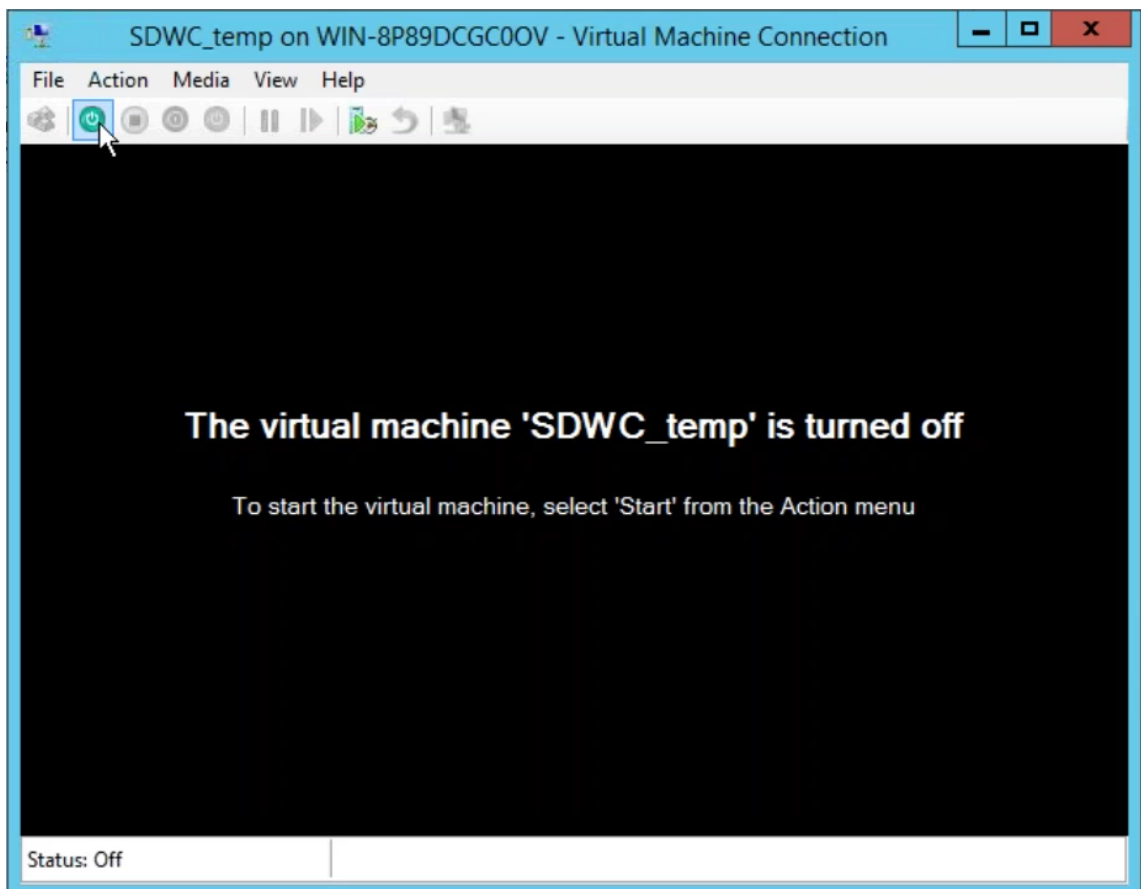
SDWC_temp on WIN-8P89DCGC0OV - Virtual Machine Connection

File Action Media View Help

The virtual machine 'SDWC_temp' is turned off

To start the virtual machine, select 'Start' from the Action menu

Status: Off